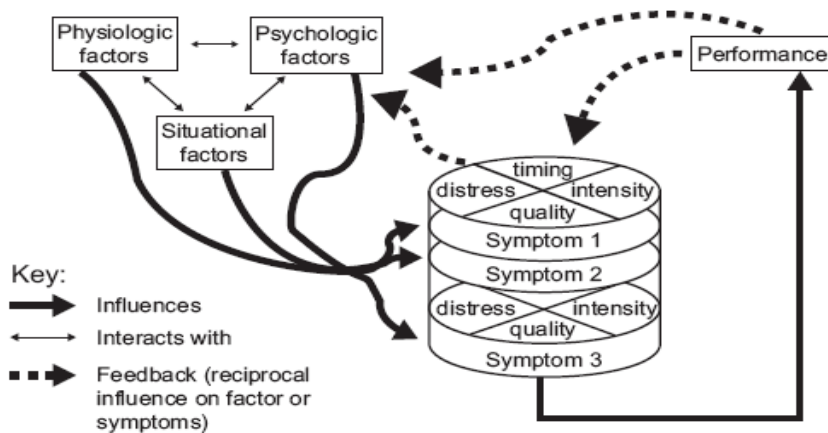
Physiologic factors

Psychologic factors

Performance

Situational factors

timing
distress
intensity
quality
Symptom 1
Symptom 2
distress
intensity
quality
Symptom 3

Key:
Influences
Interacts with
Feedback (reciprocal influence on factor or symptoms)